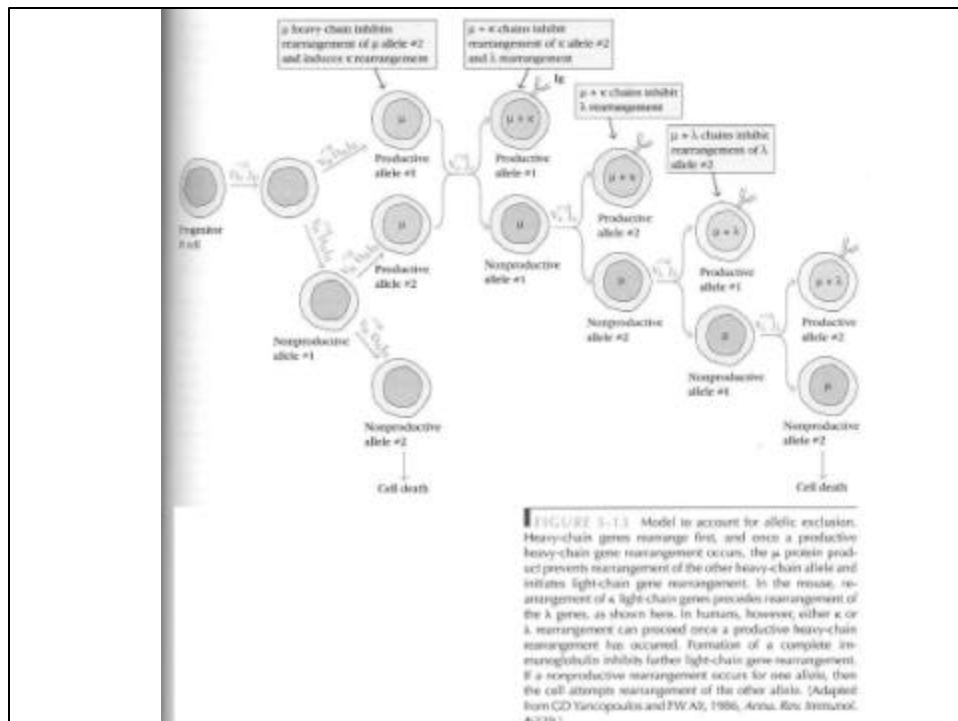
μ heavy chain inhibits rearrangement of μ allele #2 and induces κ rearrangement

μ + κ chains inhibit rearrangement of κ allele #2 and λ rearrangement

Ig

μ + κ chains inhibit λ rearrangement

μ + λ chains inhibit rearrangement of λ allele #2

Progenitor B cell

$D_H J_H$

$V_H D_H J_H$

μ

Productive allele #1

$V_κ J_κ$

μ + κ

Productive allele #1

μ + κ

Productive allele #2

μ + λ

Productive allele #1

μ + λ

Productive allele #2

$V_H D_H J_H$

μ

Productive allele #2

μ

Nonproductive allele #1

$V_κ J_κ$

μ

Nonproductive allele #2

$V_λ J_λ$

μ

Nonproductive allele #1

$V_λ J_λ$

μ

Nonproductive allele #2

Nonproductive allele #1

$V_H D_H J_H$

Nonproductive allele #2

Cell death

Cell death

FIGURE 5-13 Model to account for allelic exclusion. Heavy-chain genes rearrange first, and once a productive heavy-chain gene rearrangement occurs, the μ protein product prevents rearrangement of the other heavy-chain allele and initiates light-chain gene rearrangement. In the mouse, rearrangement of κ light-chain genes precedes rearrangement of the λ genes, as shown here. In humans, however, either κ or λ rearrangement can proceed once a productive heavy-chain rearrangement has occurred. Formation of a complete immunoglobulin inhibits further light-chain gene rearrangement. If a nonproductive rearrangement occurs for one allele, then the cell attempts rearrangement of the other allele. (Adapted from GD Yancopoulos and FW Alt, 1986, Annu. Rev. Immunol. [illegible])